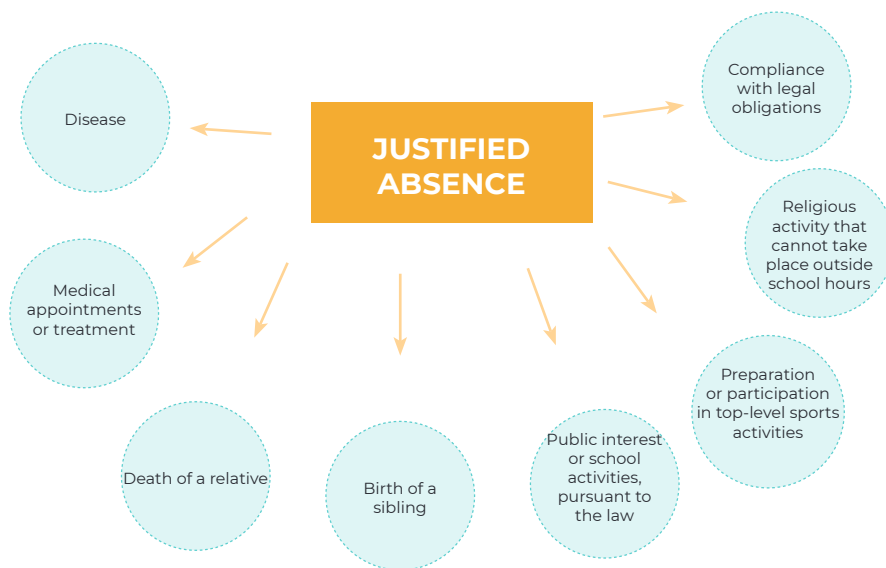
JUSTIFIED ABSENCE

Disease

Medical appointments or treatment

Death of a relative

Birth of a sibling

Public interest or school activities, pursuant to the law

Preparation or participation in top-level sports activities

Religious activity that cannot take place outside school hours

Compliance with legal obligations